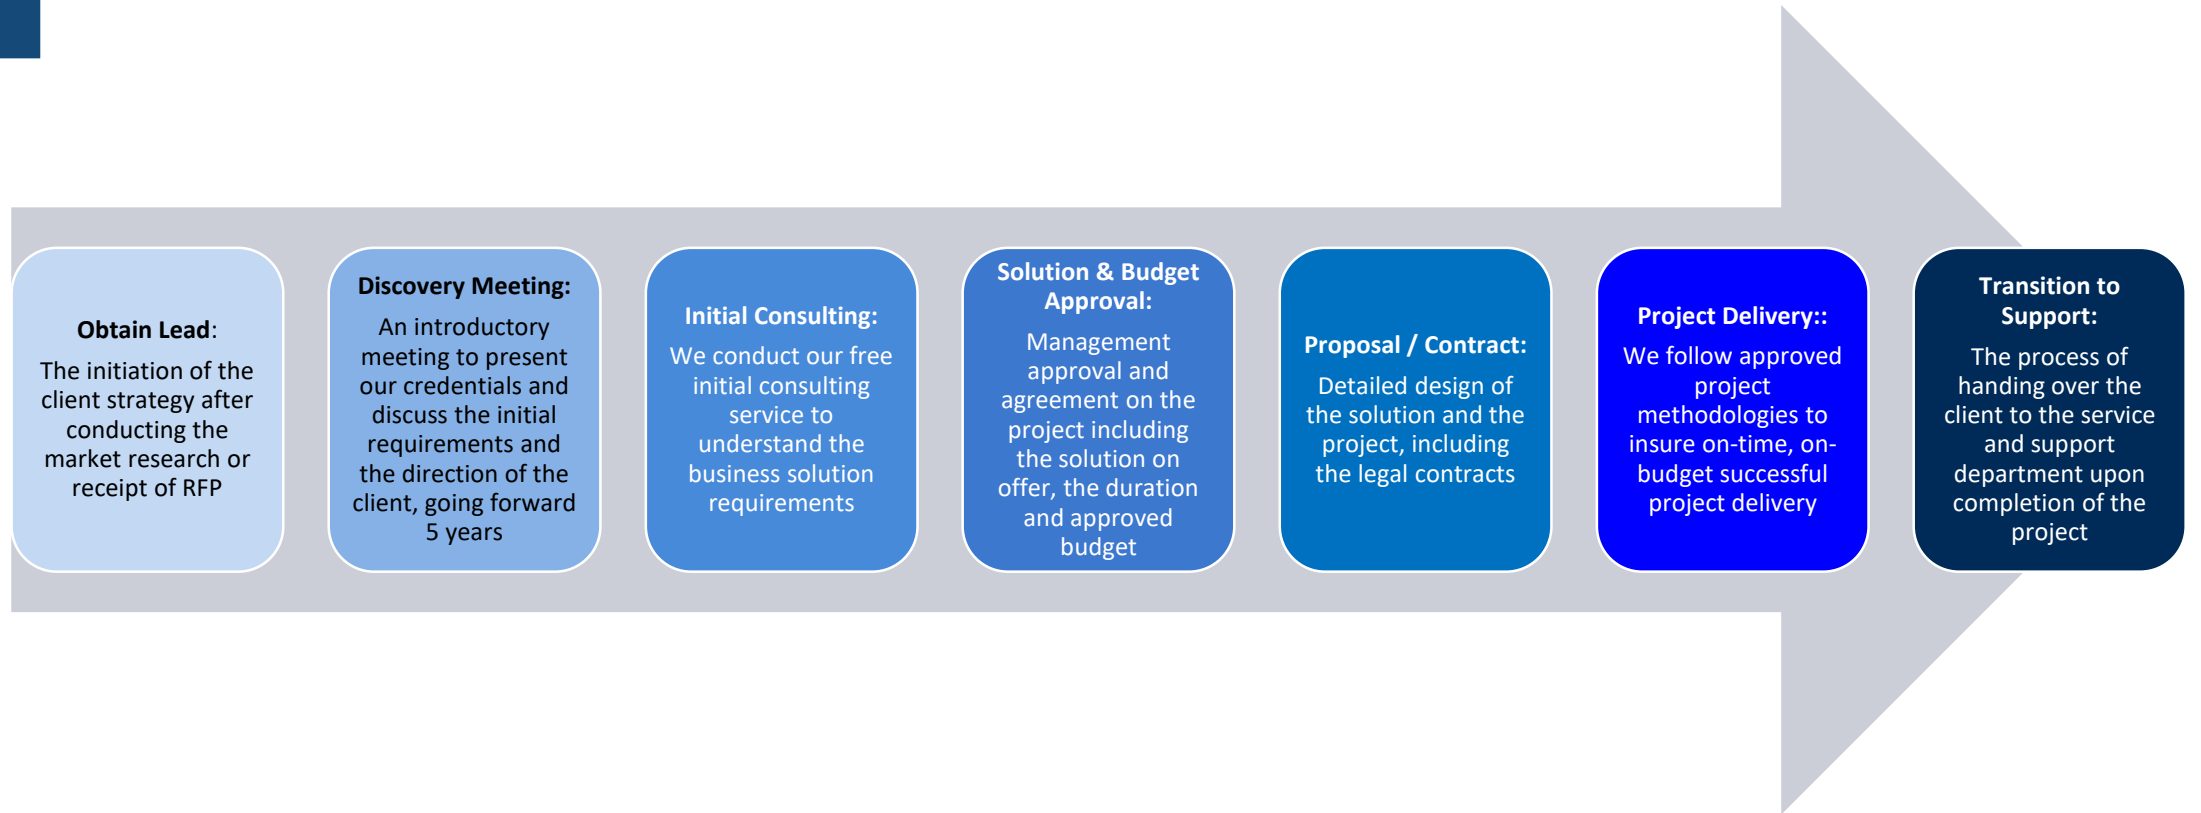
**Obtain Lead**:

The initiation of the client strategy after conducting the market research or receipt of RFP

**Discovery Meeting:**

An introductory meeting to present our credentials and discuss the initial requirements and the direction of the client, going forward 5 years

**Initial Consulting:**

We conduct our free initial consulting service to understand the business solution requirements

**Solution & Budget Approval:**

Management approval and agreement on the project including the solution on offer, the duration and approved budget

**Proposal / Contract:**

Detailed design of the solution and the project, including the legal contracts

**Project Delivery::**

We follow approved project methodologies to insure on-time, on-budget successful project delivery

**Transition to Support:**

The process of handing over the client to the service and support department upon completion of the project